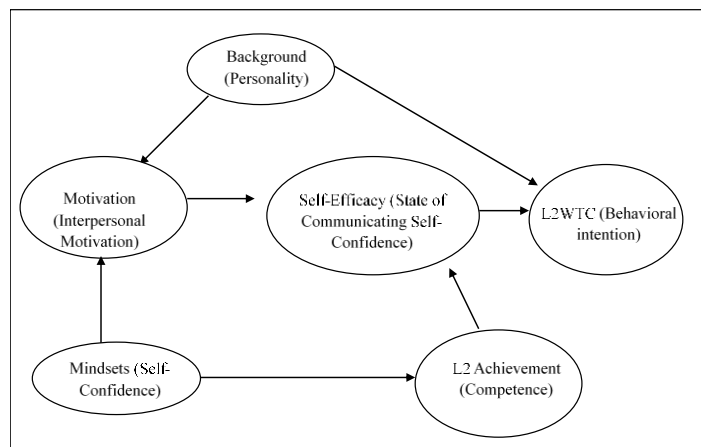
Background (Personality)

Motivation (Interpersonal Motivation)

Self-Efficacy (State of Communicating Self-Confidence)

L2WTC (Behavioral intention)

Mindsets (Self-Confidence)

L2 Achievement (Competence)